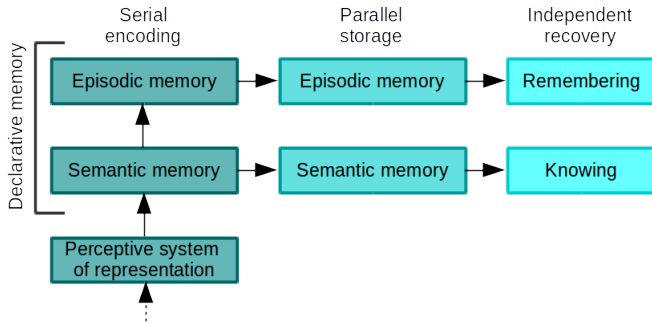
Serial encoding

Parallel storage

Independent recovery

Declarative memory

Episodic memory

Episodic memory

Remembering

Semantic memory

Semantic memory

Knowing

Perceptive system of representation